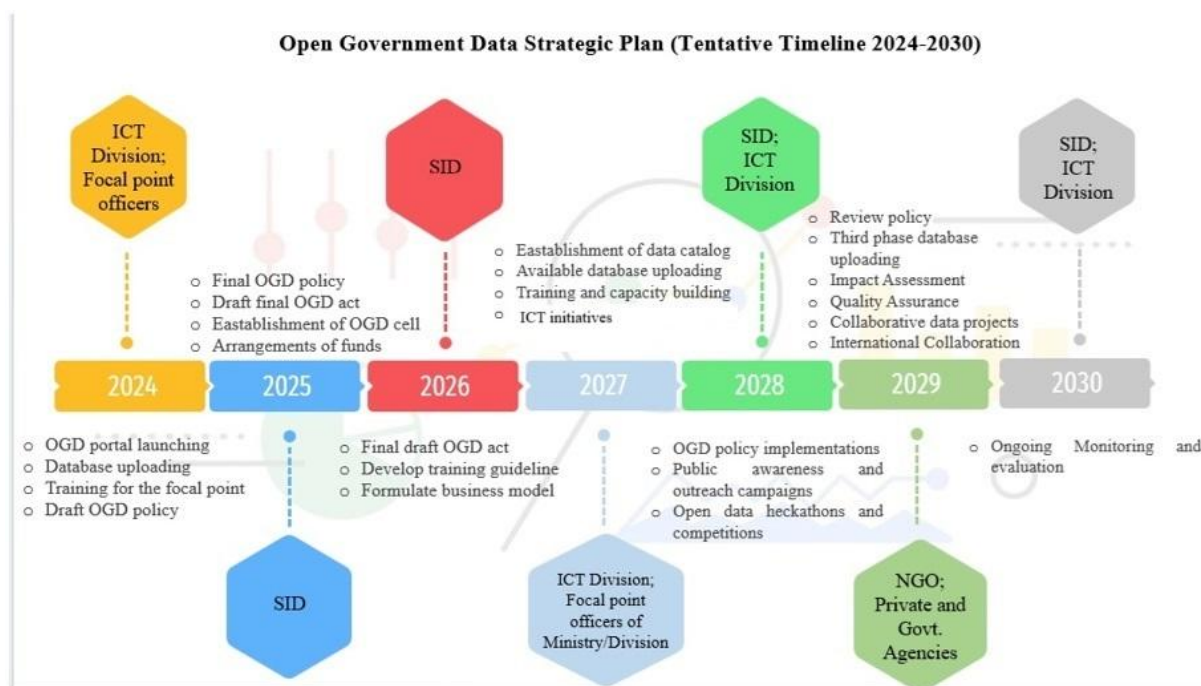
Open Government Data Strategic Plan (Tentative Timeline 2024-2030)

ICT Division; Focal point officers

SID

SID; ICT Division

SID; ICT Division

o Final OGD policy
o Draft final OGD act
o Eastablishment of OGD cell
o Arrangements of funds

o Eastablishment of data catalog
o Available database uploading
o Training and capacity building
o ICT initiatives

o Review policy
o Third phase database uploading
o Impact Assessment
o Quality Assurance
o Collaborative data projects
o International Collaboration

2024 2025 2026 2027 2028 2029 2030

o OGD portal launching
o Database uploading
o Training for the focal point
o Draft OGD policy

o Final draft OGD act
o Develop training guideline
o Formulate business model

o OGD policy implementations
o Public awareness and outreach campaigns
o Open data heckathons and competitions

o Ongoing Monitoring and evaluation

SID

ICT Division; Focal point officers of Ministry/Division

NGO; Private and Govt. Agencies